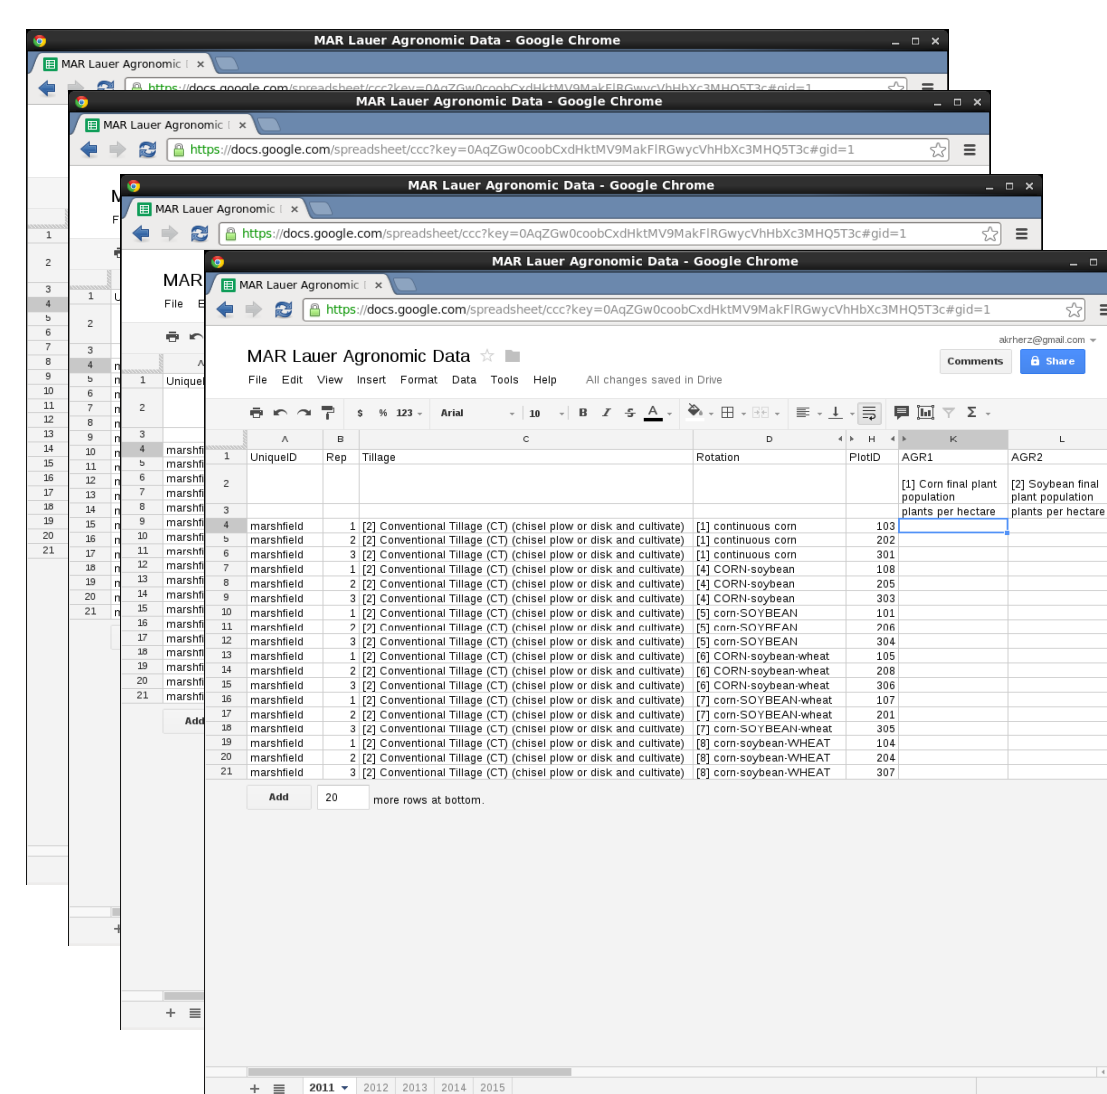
MAR Lauer Agronomic Data - Google Chrome
MAR Lauer Agronomic
https://docs.google.com/spreadsheet/ccc?key=0AqZGw0coobCxdHktMV9MakFlRGwycVhHbXc3MQ5T3c#gid=1

MAR Lauer Agronomic Data - Google Chrome
MAR Lauer Agronomic
https://docs.google.com/spreadsheet/ccc?key=0AqZGw0coobCxdHktMV9MakFlRGwycVhHbXc3MQ5T3c#gid=1

MAR Lauer Agronomic Data - Google Chrome
MAR Lauer Agronomic
https://docs.google.com/spreadsheet/ccc?key=0AqZGw0coobCxdHktMV9MakFlRGwycVhHbXc3MQ5T3c#gid=1

MAR Lauer Agronomic Data - Google Chrome
MAR Lauer Agronomic
https://docs.google.com/spreadsheet/ccc?key=0AqZGw0coobCxdHktMV9MakFlRGwycVhHbXc3MQ5T3c#gid=1

akrherz@gmail.com
MAR Lauer Agronomic Data
Comments Share
File Edit View Insert Format Data Tools Help All changes saved in Drive
$ % 123 Arial 10 B I S A Σ

| | A | B | C | D | H | K | L |
|---|---|---|---|---|---|---|---|
| 1 | UniqueID | Rep | Tillage | Rotation | PlotID | AGR1 | AGR2 |
| 2 | | | | | | [1] Corn final plant population | [2] Soybean final plant population |
| 3 | | | | | | plants per hectare | plants per hectare |
| 4 | marshfield | 1 | [2] Conventional Tillage (CT) (chisel plow or disk and cultivate) | [1] continuous corn | 103 | | |
| 5 | marshfield | 2 | [2] Conventional Tillage (CT) (chisel plow or disk and cultivate) | [1] continuous corn | 202 | | |
| 6 | marshfield | 3 | [2] Conventional Tillage (CT) (chisel plow or disk and cultivate) | [1] continuous corn | 301 | | |
| 7 | marshfield | 1 | [2] Conventional Tillage (CT) (chisel plow or disk and cultivate) | [4] CORN-soybean | 108 | | |
| 8 | marshfield | 2 | [2] Conventional Tillage (CT) (chisel plow or disk and cultivate) | [4] CORN-soybean | 205 | | |
| 9 | marshfield | 3 | [2] Conventional Tillage (CT) (chisel plow or disk and cultivate) | [4] CORN-soybean | 303 | | |
| 10 | marshfield | 1 | [2] Conventional Tillage (CT) (chisel plow or disk and cultivate) | [5] corn-SOYBEAN | 101 | | |
| 11 | marshfield | 2 | [2] Conventional Tillage (CT) (chisel plow or disk and cultivate) | [5] corn-SOYBEAN | 206 | | |
| 12 | marshfield | 3 | [2] Conventional Tillage (CT) (chisel plow or disk and cultivate) | [5] corn-SOYBEAN | 304 | | |
| 13 | marshfield | 1 | [2] Conventional Tillage (CT) (chisel plow or disk and cultivate) | [6] CORN-soybean-wheat | 105 | | |
| 14 | marshfield | 2 | [2] Conventional Tillage (CT) (chisel plow or disk and cultivate) | [6] CORN-soybean-wheat | 208 | | |
| 15 | marshfield | 3 | [2] Conventional Tillage (CT) (chisel plow or disk and cultivate) | [6] CORN-soybean-wheat | 306 | | |
| 16 | marshfield | 1 | [2] Conventional Tillage (CT) (chisel plow or disk and cultivate) | [7] corn-SOYBEAN-wheat | 107 | | |
| 17 | marshfield | 2 | [2] Conventional Tillage (CT) (chisel plow or disk and cultivate) | [7] corn-SOYBEAN-wheat | 201 | | |
| 18 | marshfield | 3 | [2] Conventional Tillage (CT) (chisel plow or disk and cultivate) | [7] corn-SOYBEAN-wheat | 305 | | |
| 19 | marshfield | 1 | [2] Conventional Tillage (CT) (chisel plow or disk and cultivate) | [8] corn-soybean-WHEAT | 104 | | |
| 20 | marshfield | 2 | [2] Conventional Tillage (CT) (chisel plow or disk and cultivate) | [8] corn-soybean-WHEAT | 204 | | |
| 21 | marshfield | 3 | [2] Conventional Tillage (CT) (chisel plow or disk and cultivate) | [8] corn-soybean-WHEAT | 307 | | |

Add 20 more rows at bottom.

2011 2012 2013 2014 2015